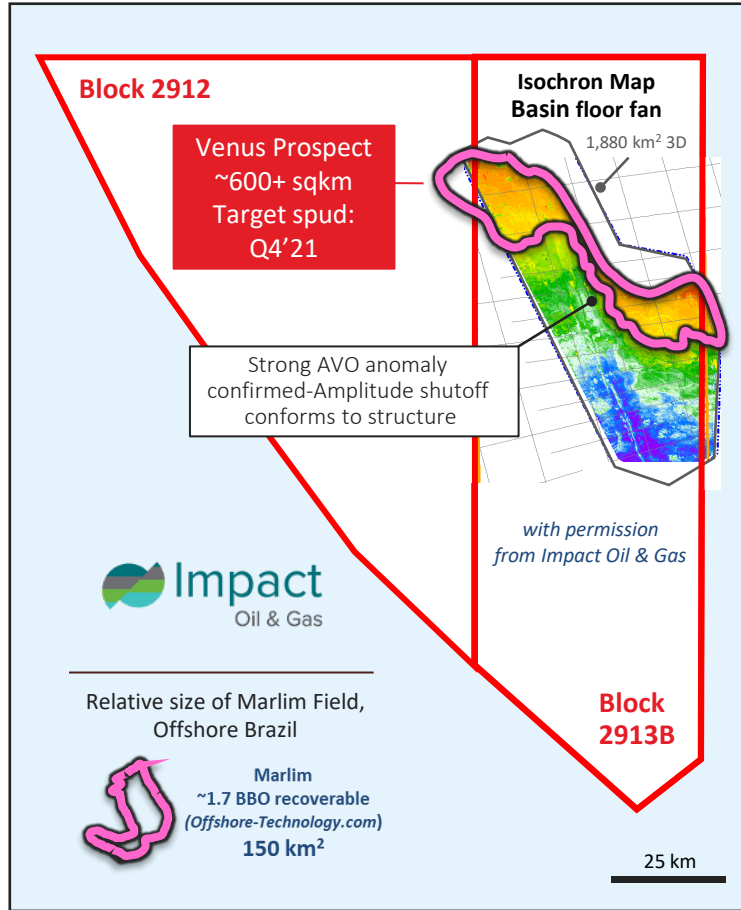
Block 2912

Isochron Map
Basin floor fan

1,880 km$^2$ 3D

Venus Prospect
~600+ sqkm
Target spud:
Q4'21

Strong AVO anomaly confirmed-Amplitude shutoff conforms to structure

with permission from Impact Oil & Gas

Impact
Oil & Gas

Relative size of Marlim Field, Offshore Brazil

Marlim
~1.7 BBO recoverable
(Offshore-Technology.com)
150 km$^2$

Block
2913B

25 km